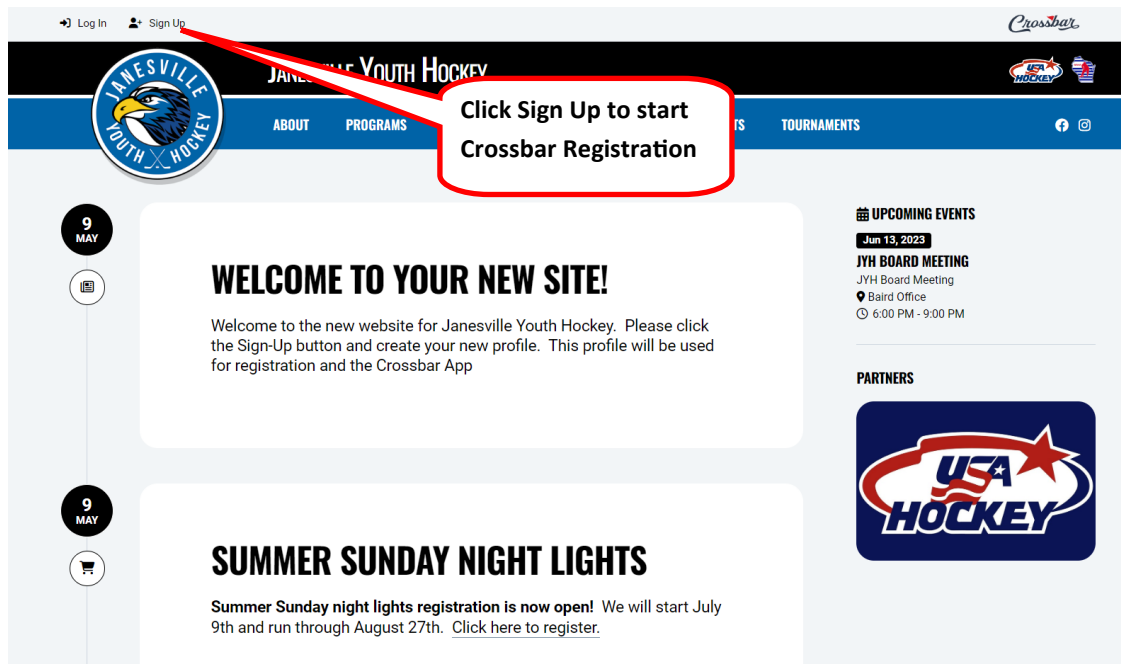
Log In Sign Up

Crossbar

JANESVILLE YOUTH HOCKEY

JANESVILLE YOUTH HOCKEY

Click Sign Up to start Crossbar Registration

ABOUT PROGRAMS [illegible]TS TOURNAMENTS

USA HOCKEY

9 MAY

WELCOME TO YOUR NEW SITE!

Welcome to the new website for Janesville Youth Hockey. Please click the Sign-Up button and create your new profile. This profile will be used for registration and the Crossbar App

UPCOMING EVENTS

Jun 13, 2023

JYH BOARD MEETING

JYH Board Meeting

Baird Office

6:00 PM - 9:00 PM

PARTNERS

USA HOCKEY

9 MAY

SUMMER SUNDAY NIGHT LIGHTS

**Summer Sunday night lights registration is now open!** We will start July 9th and run through August 27th. Click here to register.